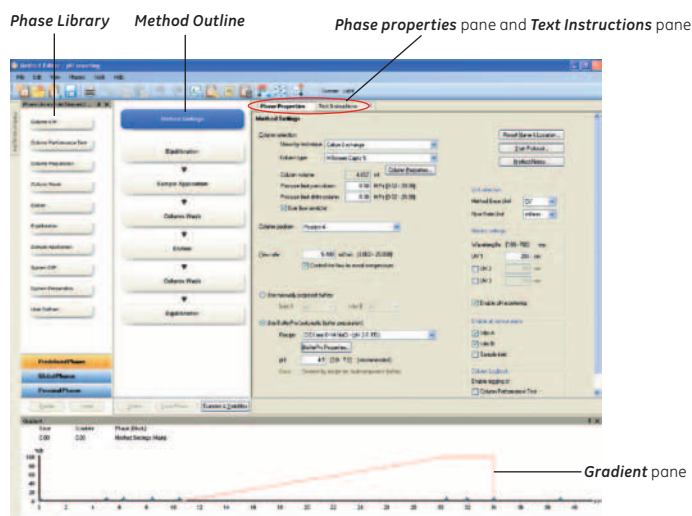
Phase Library

Method Outline

Phase properties pane and Text Instructions pane

Phase Properties

Text Instructions

Method Settings

Equilibration

Sample Application

Column Wash

Elution

Column Wash

Equilibration

Gradient pane